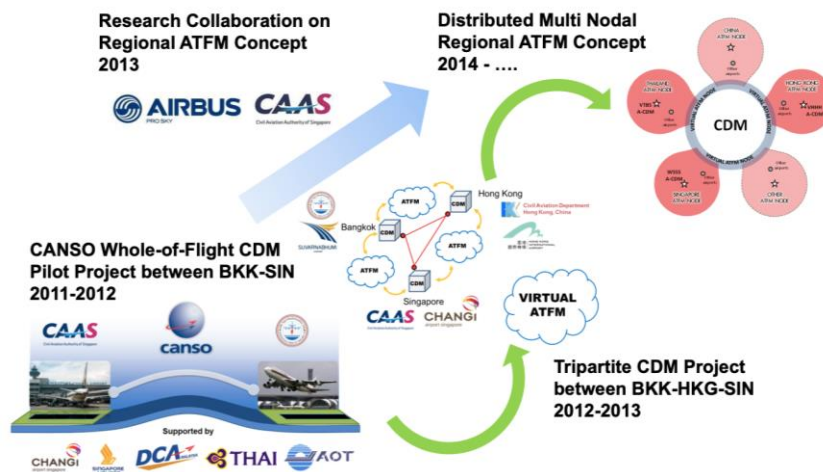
Research Collaboration on Regional ATFM Concept 2013

AIRBUS PROSKY

CAAS Civil Aviation Authority of Singapore

Distributed Multi Nodal Regional ATFM Concept 2014 - ….

CHINA ATFM NODE

THAILAND ATFM NODE

VTBS A-CDM

HONG KONG ATFM NODE

VHHH A-CDM

CDM

VIRTUAL ATFM NODE

SINGAPORE ATFM NODE

WSSS A-CDM

OTHER ATFM NODE

Other airports

Hong Kong

Civil Aviation Department Hong Kong, China

Bangkok

CDM

ATFM

CDM

ATFM

ATFM

CDM

Singapore

SUVARNABHUMI

CAAS

CHANGI airport singapore

CANSO Whole-of-Flight CDM Pilot Project between BKK-SIN 2011-2012

CAAS Civil Aviation Authority of Singapore

canso

VIRTUAL ATFM

Tripartite CDM Project between BKK-HKG-SIN 2012-2013

Supported by

CHANGI

SINGAPORE

DCA

THAI

AOT